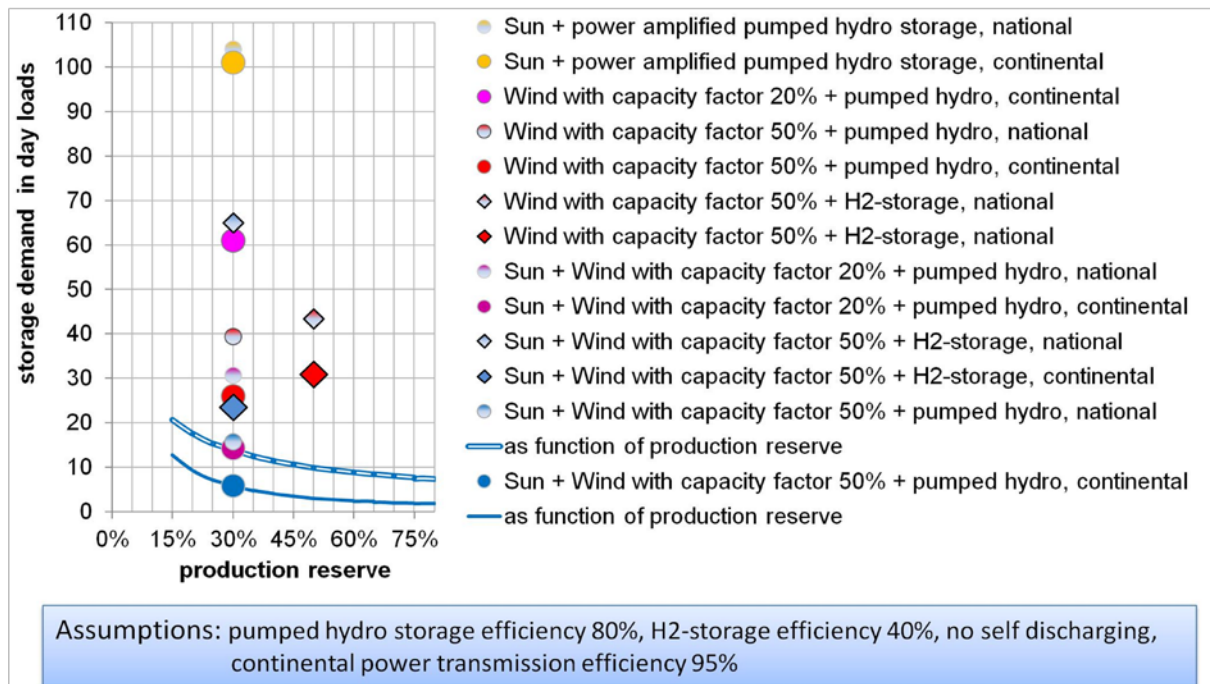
storage demand in day loads

110
100
90
80
70
60
50
40
30
20
10
0

0% 15% 30% 45% 60% 75%

production reserve

Sun + power amplified pumped hydro storage, national
Sun + power amplified pumped hydro storage, continental
Wind with capacity factor 20% + pumped hydro, continental
Wind with capacity factor 50% + pumped hydro, national
Wind with capacity factor 50% + pumped hydro, continental
Wind with capacity factor 50% + H2-storage, national
Wind with capacity factor 50% + H2-storage, national
Sun + Wind with capacity factor 20% + pumped hydro, national
Sun + Wind with capacity factor 20% + pumped hydro, continental
Sun + Wind with capacity factor 50% + H2-storage, national
Sun + Wind with capacity factor 50% + H2-storage, continental
Sun + Wind with capacity factor 50% + pumped hydro, national
as function of production reserve
Sun + Wind with capacity factor 50% + pumped hydro, continental
as function of production reserve

Assumptions: pumped hydro storage efficiency 80%, H2-storage efficiency 40%, no self discharging, continental power transmission efficiency 95%